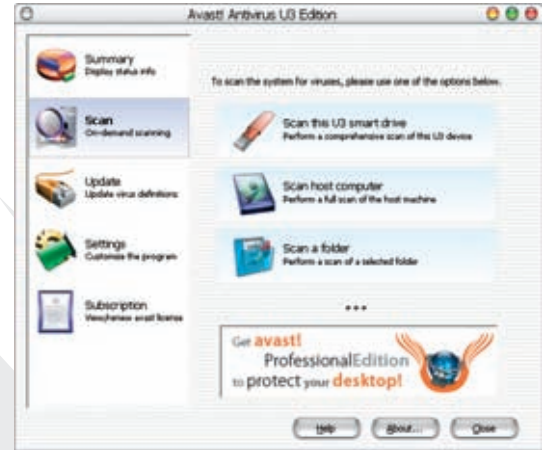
Avast! Antivirus U3 Edition

Summary
Display status info

Scan
On-demand scanning

Update
Update virus definitions

Settings
Customize the program

Subscription
View/renew avast license

To scan the system for viruses, please use one of the options below.

Scan this U3 smart drive
Perform a comprehensive scan of this U3 device

Scan host computer
Perform a full scan of the host machine

Scan a folder
Perform a scan of a selected folder

• • •

Get avast!
ProfessionalEdition
to protect your desktop!

Help

About...

Close